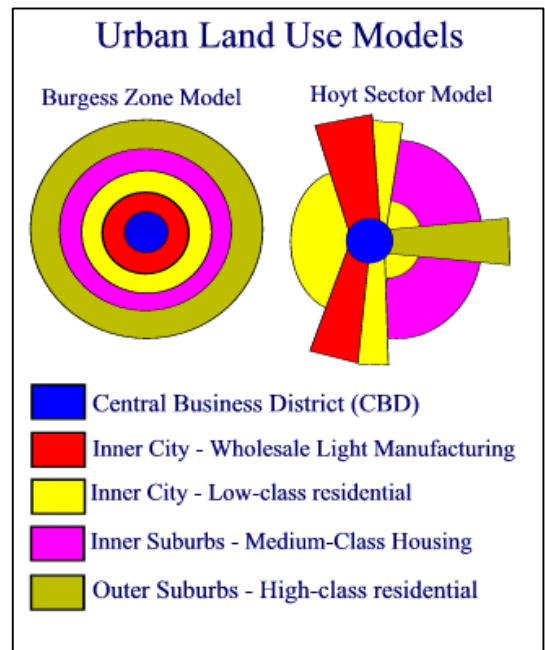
Urban Land Use Models

Burgess Zone Model

Hoyt Sector Model

Central Business District (CBD)

Inner City - Wholesale Light Manufacturing

Inner City - Low-class residential

Inner Suburbs - Medium-Class Housing

Outer Suburbs - High-class residential